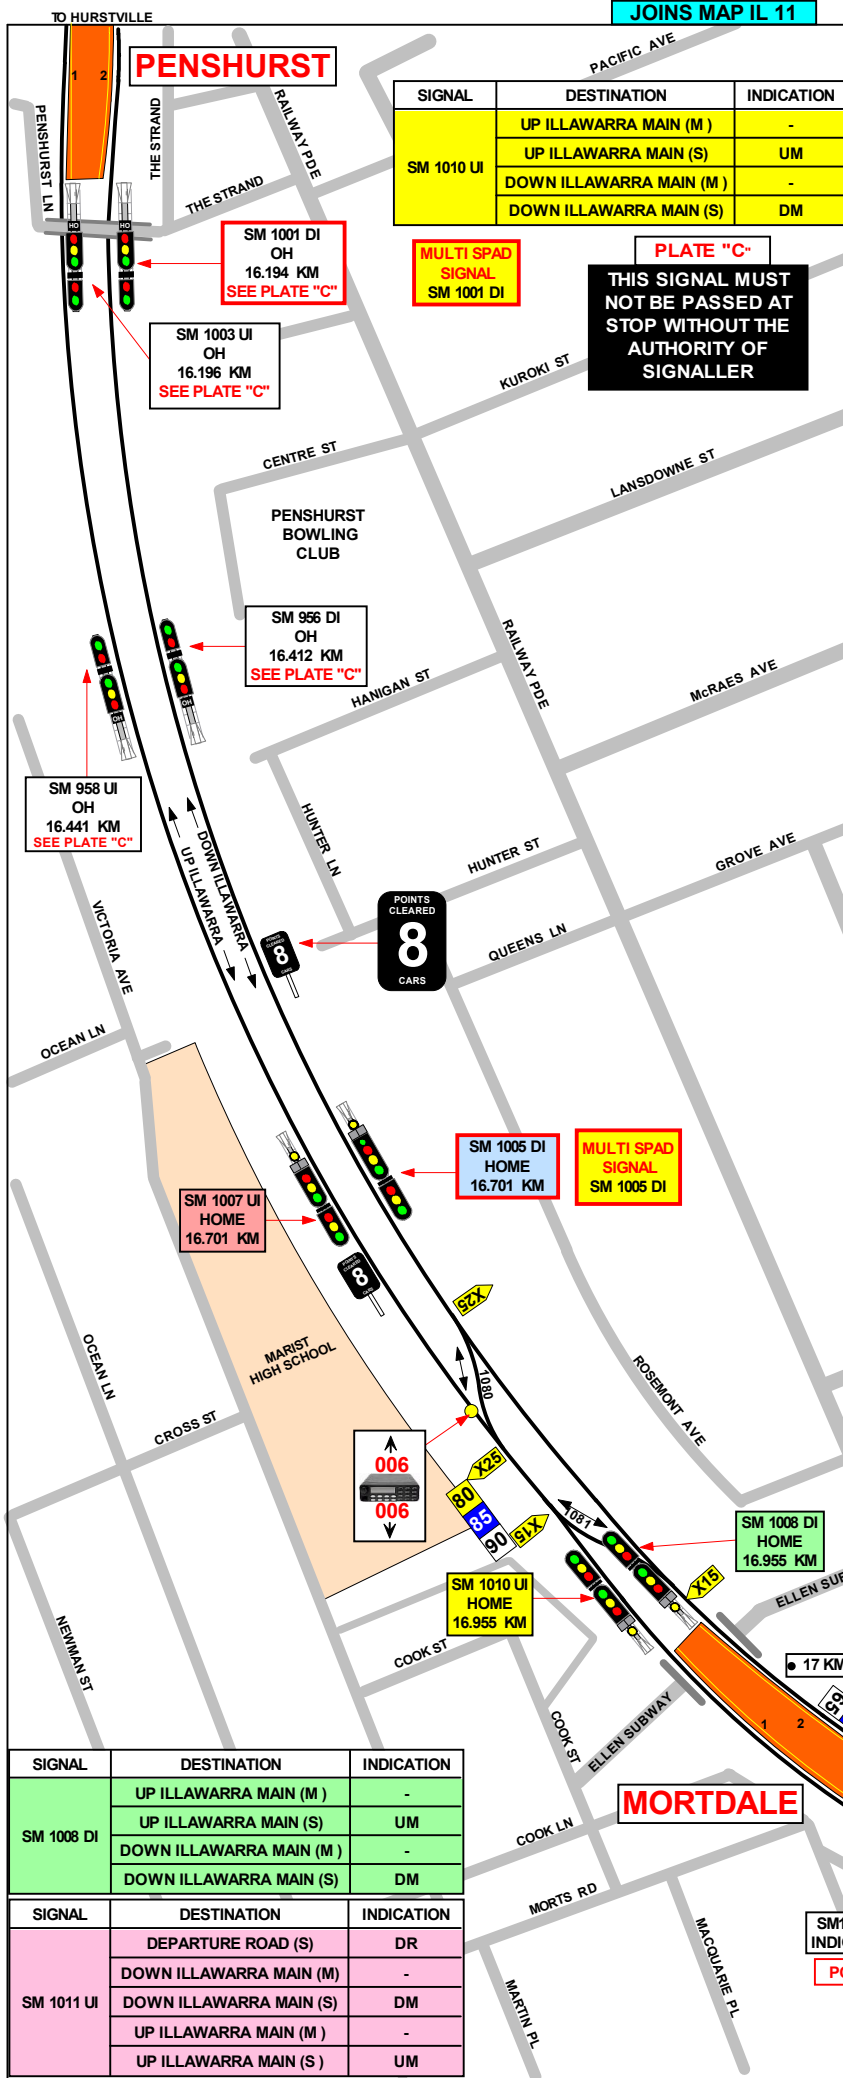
TO HURSTVILLE

JOINS MAP IL 11

PENSHURST

1 2

PENSHURST LN

THE STRAND

RAILWAY PDE

THE STRAND

PACIFIC AVE

| SIGNAL | DESTINATION | INDICATION |
|---|---|---|
| SM 1010 UI | UP ILLAWARRA MAIN (M ) | - |
| | UP ILLAWARRA MAIN (S) | UM |
| | DOWN ILLAWARRA MAIN (M ) | - |
| | DOWN ILLAWARRA MAIN (S) | DM |

SM 1001 DI
OH
16.194 KM
SEE PLATE "C"

MULTI SPAD SIGNAL
SM 1001 DI

PLATE "C"
THIS SIGNAL MUST NOT BE PASSED AT STOP WITHOUT THE AUTHORITY OF SIGNALLER

SM 1003 UI
OH
16.196 KM
SEE PLATE "C"

KUROKI ST

CENTRE ST

LANSDOWNE ST

PENSHURST BOWLING CLUB

SM 956 DI
OH
16.412 KM
SEE PLATE "C"

HANIGAN ST

RAILWAY PDE

McRAES AVE

SM 958 UI
OH
16.441 KM
SEE PLATE "C"

HUNTER LN

DOWN ILLAWARRA

UP ILLAWARRA

HUNTER ST

GROVE AVE

POINTS CLEARED
8
CARS

QUEENS LN

VICTORIA AVE

OCEAN LN

SM 1005 DI
HOME
16.701 KM

MULTI SPAD SIGNAL
SM 1005 DI

SM 1007 UI
HOME
16.701 KM

X25

MARIST HIGH SCHOOL

1080

OCEAN LN

ROSEMONT AVE

CROSS ST

006
006

X25
80
85
90
X15

1087

SM 1008 DI
HOME
16.955 KM

X15

SM 1010 UI
HOME
16.955 KM

ELLEN SUB

17 KM

NEWMAN ST

COOK ST

COOK ST

ELLEN SUBWAY

1 2

| SIGNAL | DESTINATION | INDICATION |
|---|---|---|
| SM 1008 DI | UP ILLAWARRA MAIN (M ) | - |
| | UP ILLAWARRA MAIN (S) | UM |
| | DOWN ILLAWARRA MAIN (M ) | - |
| | DOWN ILLAWARRA MAIN (S) | DM |

MORTDALE

COOK LN

| SIGNAL | DESTINATION | INDICATION |
|---|---|---|
| SM 1011 UI | DEPARTURE ROAD (S) | DR |
| | DOWN ILLAWARRA MAIN (M) | - |
| | DOWN ILLAWARRA MAIN (S) | DM |
| | UP ILLAWARRA MAIN (M ) | - |
| | UP ILLAWARRA MAIN (S ) | UM |

MORTS RD

MARTIN PL

MACQUARIE PL

SM1
INDIC
PO